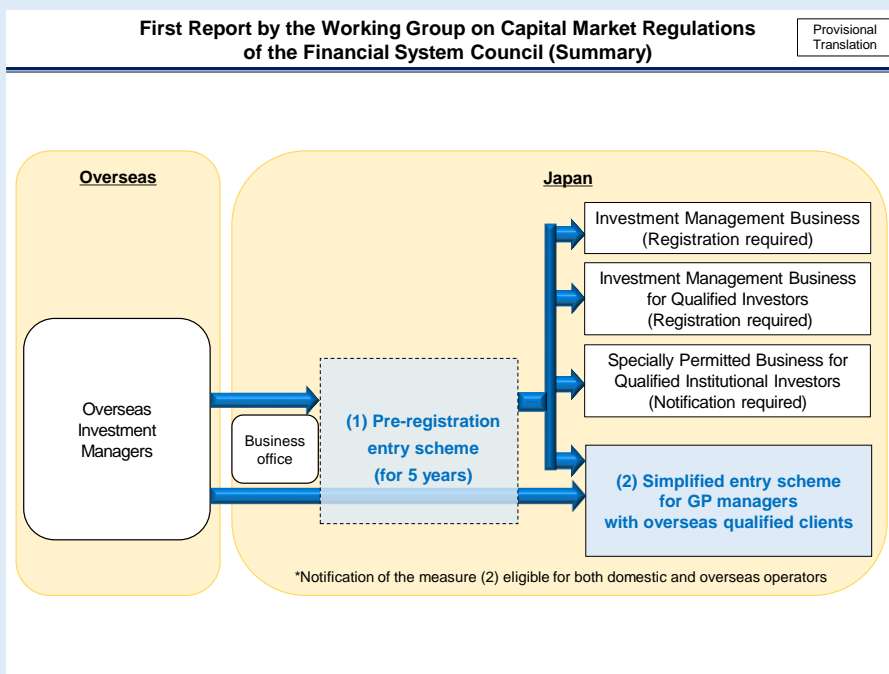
First Report by the Working Group on Capital Market Regulations of the Financial System Council (Summary)

Provisional Translation

Overseas

Japan

Overseas Investment Managers

Business office

(1) Pre-registration entry scheme (for 5 years)

Investment Management Business (Registration required)

Investment Management Business for Qualified Investors (Registration required)

Specially Permitted Business for Qualified Institutional Investors (Notification required)

(2) Simplified entry scheme for GP managers with overseas qualified clients

*Notification of the measure (2) eligible for both domestic and overseas operators